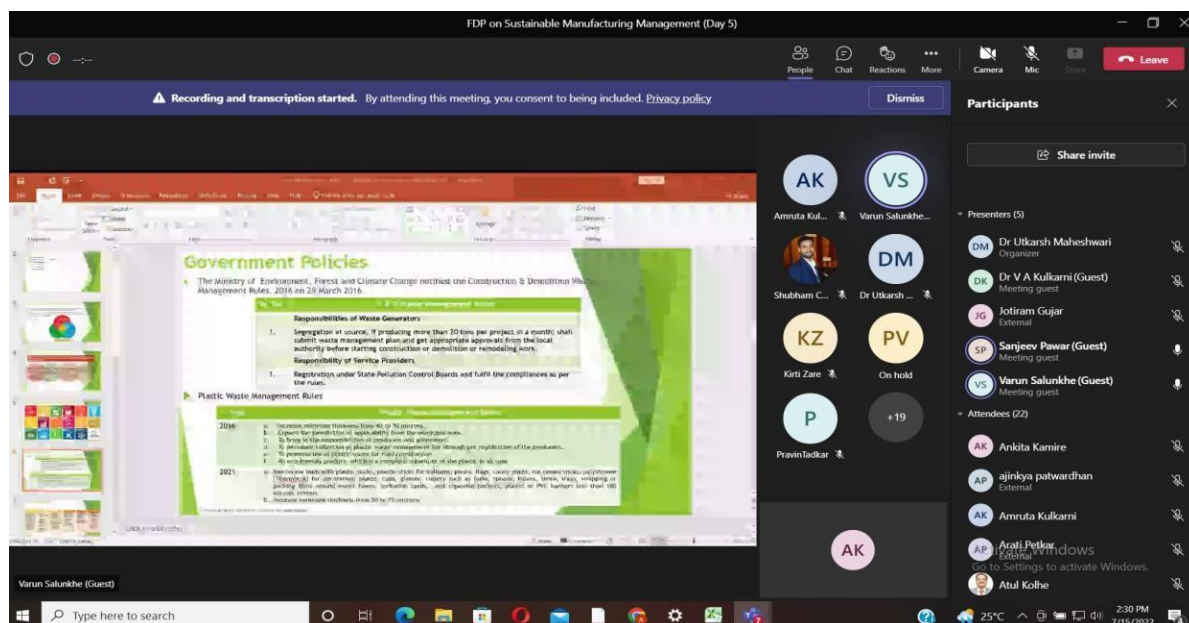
FDP on Sustainable Manufacturing Management (Day 5)

People Chat Reactions More Camera Mic Share Leave

Recording and transcription started. By attending this meeting, you consent to being included. Privacy policy

Dismiss

Participants

Government Policies

The Ministry of Environment, Forest and Climate Change notified the Construction & Demolition Waste Management Rules, 2016 on 29 March 2016.

Responsibilities of Waste Generators

1. Segregation at source. If producing more than 20 tons per project in a month: shall submit waste management plan and get appropriate approvals from the local authority before starting construction or demolition or remodeling work.

Responsibility of Service Providers

1. Registration under State Pollution Control Boards and fulfil the compliances as per the rules.

Plastic Waste Management Rules

2016 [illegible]

2021 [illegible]

AK Amruta Kul...
VS Varun Salunkhe...
Shubham C...
DM Dr Utkarsh ...
KZ Kirti Zare
PV On hold
P PravinTadkar
+19
AK

Share invite

Presenters (5)
DM Dr Utkarsh Maheshwari Organizer
DK Dr V A Kulkarni (Guest) Meeting guest
JG Jotiram Gujar External
SP Sanjeev Pawar (Guest) Meeting guest
VS Varun Salunkhe (Guest) Meeting guest

Attendees (22)
AK Ankita Kamire
AP ajinkya patwardhan External
AK Amruta Kulkarni
AP Arati Petkar External
Atul Kolhe

Activate Windows
Go to Settings to activate Windows.

Varun Salunkhe (Guest)

Type here to search

25°C 2:30 PM 7/15/2022